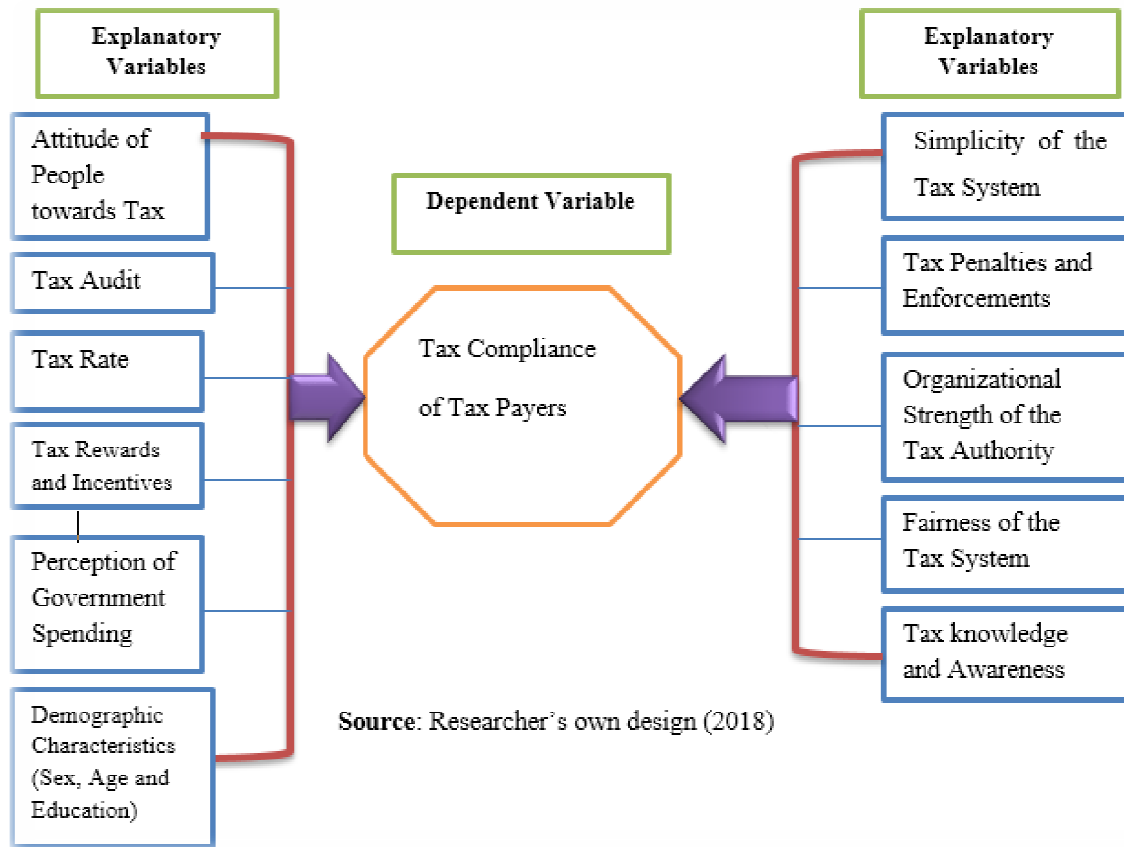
Explanatory Variables

Attitude of People towards Tax

Tax Audit

Tax Rate

Tax Rewards and Incentives

Perception of Government Spending

Demographic Characteristics (Sex, Age and Education)

Dependent Variable

Tax Compliance of Tax Payers

Source: Researcher's own design (2018)

Explanatory Variables

Simplicity of the Tax System

Tax Penalties and Enforcements

Organizational Strength of the Tax Authority

Fairness of the Tax System

Tax knowledge and Awareness